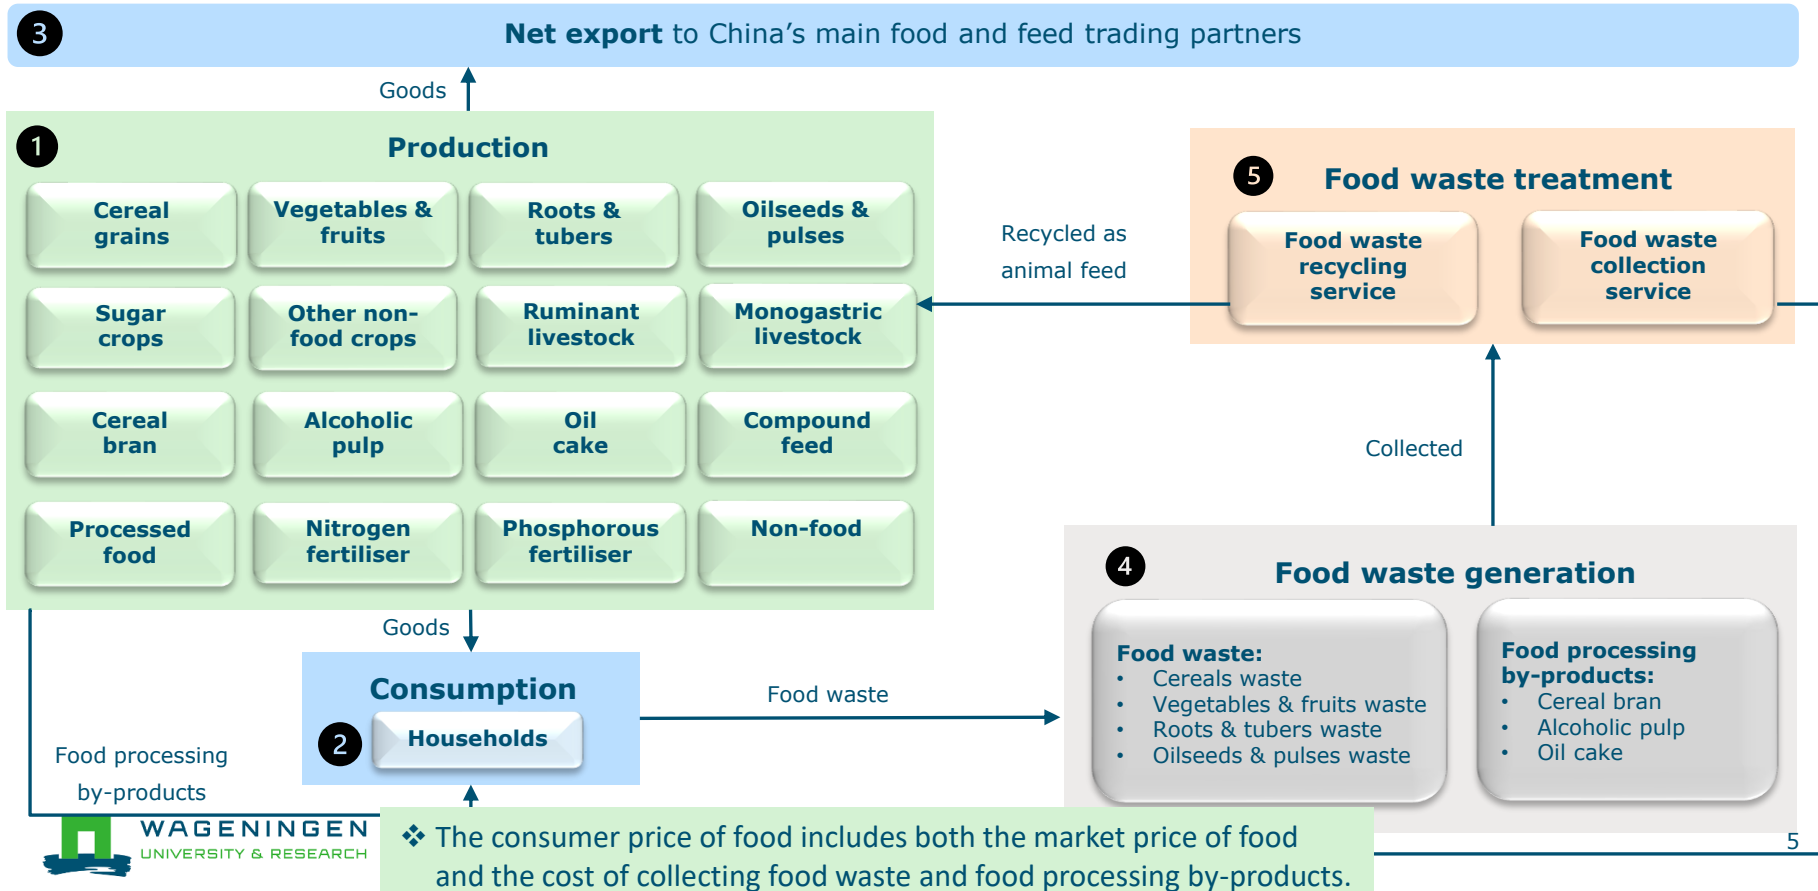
3 **Net export** to China's main food and feed trading partners

Goods

1 **Production**

| Cereal grains | Vegetables & fruits | Roots & tubers | Oilseeds & pulses |
|---|---|---|---|
| Sugar crops | Other non-food crops | Ruminant livestock | Monogastric livestock |
| Cereal bran | Alcoholic pulp | Oil cake | Compound feed |
| Processed food | Nitrogen fertiliser | Phosphorous fertiliser | Non-food |

Recycled as animal feed

5 **Food waste treatment**

Food waste recycling service

Food waste collection service

Collected

4 **Food waste generation**

**Food waste:**
• Cereals waste
• Vegetables & fruits waste
• Roots & tubers waste
• Oilseeds & pulses waste

**Food processing by-products:**
• Cereal bran
• Alcoholic pulp
• Oil cake

Goods

**Consumption**

2 Households

Food waste

Food processing by-products

WAGENINGEN UNIVERSITY & RESEARCH

❖ The consumer price of food includes both the market price of food and the cost of collecting food waste and food processing by-products.

5